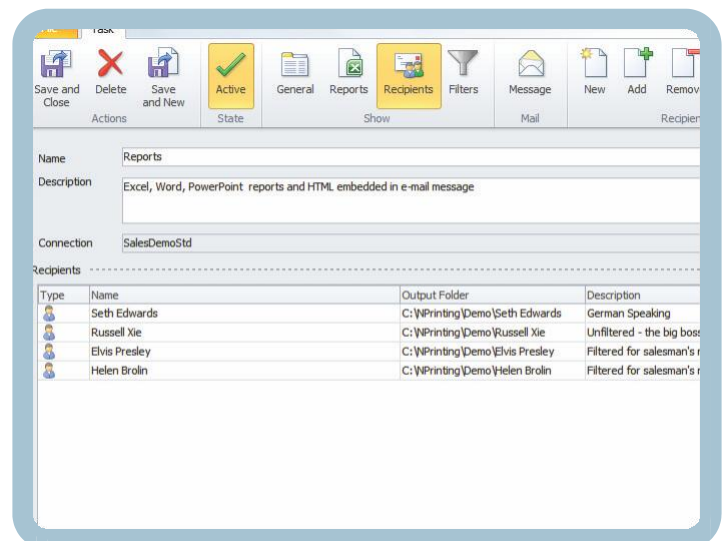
Task

Save and Close
Delete
Save and New
Actions

Active
State

General
Reports
Recipients
Filters
Show

Message
Mail

New
Add
Remov
Recipien

Name: Reports

Description: Excel, Word, PowerPoint reports and HTML embedded in e-mail message

Connection: SalesDemoStd

Recipients

| Type | Name | Output Folder | Description |
|---|---|---|---|
| | Seth Edwards | C:\NPrinting\Demo\Seth Edwards | German Speaking |
| | Russell Xie | C:\NPrinting\Demo\Russell Xie | Unfiltered - the big boss |
| | Elvis Presley | C:\NPrinting\Demo\Elvis Presley | Filtered for salesman's r |
| | Helen Brolin | C:\NPrinting\Demo\Helen Brolin | Filtered for salesman's r |